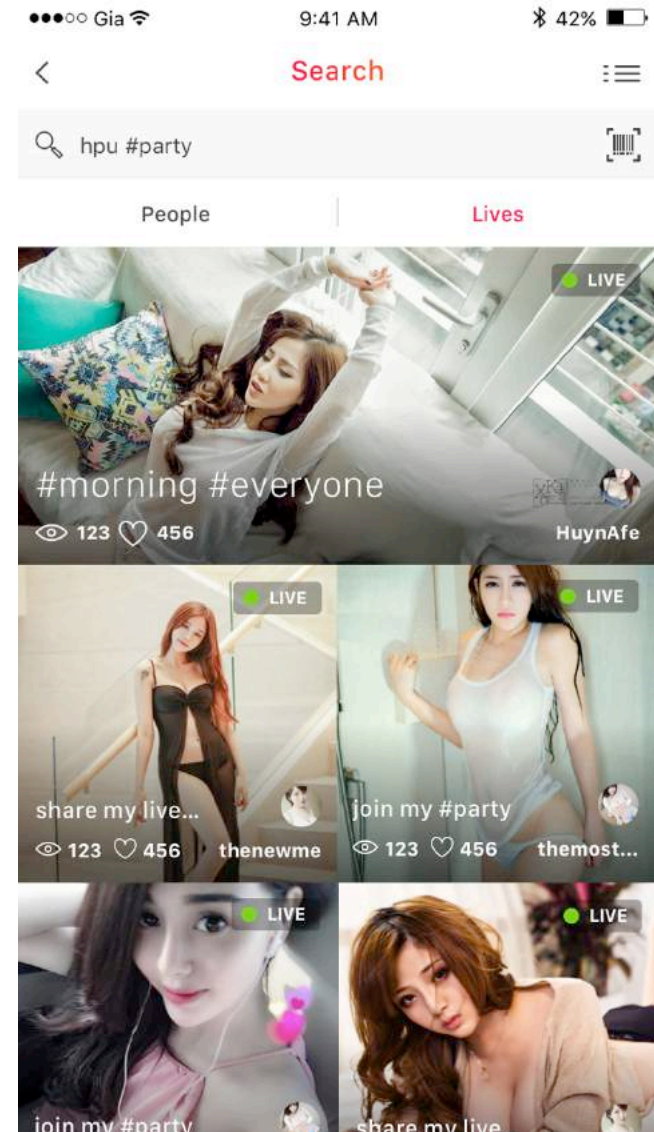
●●●○○ Gia 9:41 AM 42%

Search

hpu #party

People

Lives

LIVE

#morning #everyone

123 456

HuynAfe

LIVE

share my live...

123 456

thenewme

LIVE

join my #party

123 456

themost...

LIVE

join my #party

LIVE

share my live